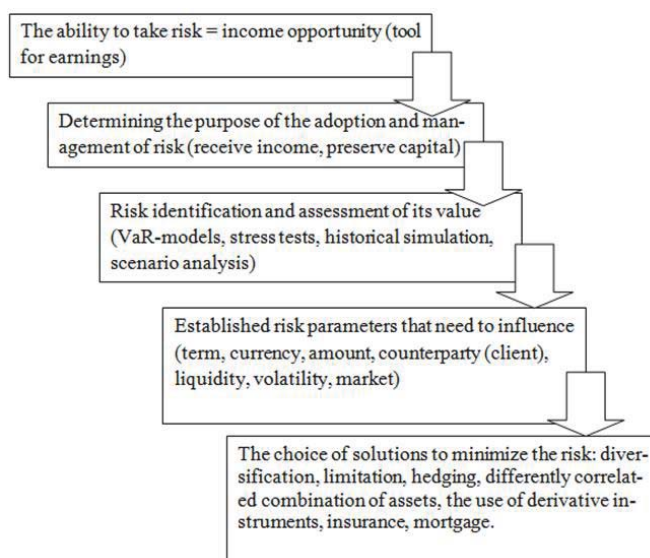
The ability to take risk = income opportunity (tool for earnings)

Determining the purpose of the adoption and management of risk (receive income, preserve capital)

Risk identification and assessment of its value (VaR-models, stress tests, historical simulation, scenario analysis)

Established risk parameters that need to influence (term, currency, amount, counterparty (client), liquidity, volatility, market)

The choice of solutions to minimize the risk: diversification, limitation, hedging, differently correlated combination of assets, the use of derivative instruments, insurance, mortgage.